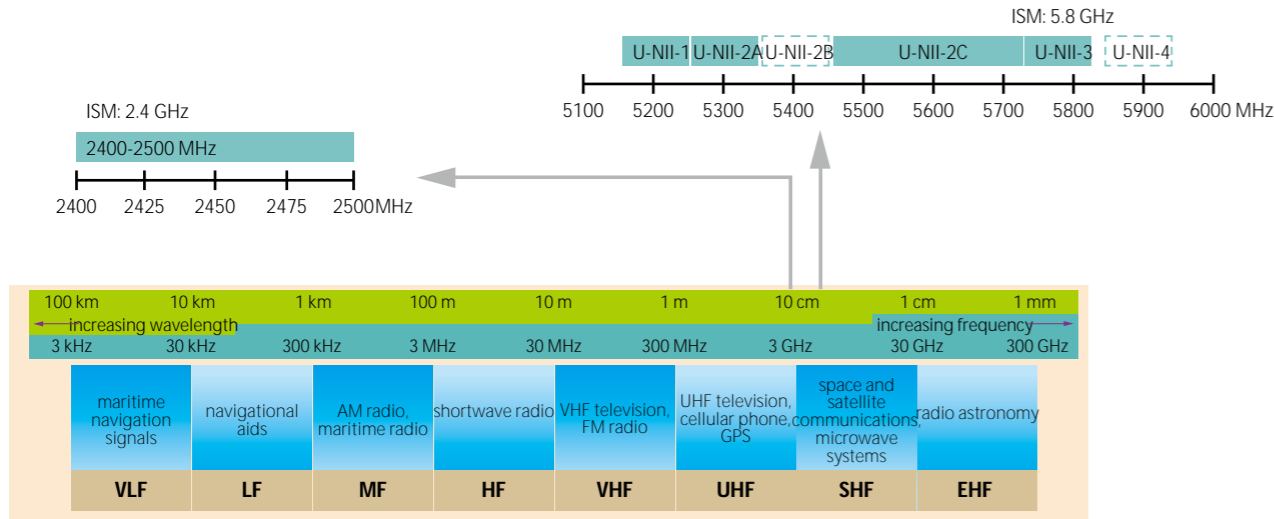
ISM: 5.8 GHz

U-NII-1 U-NII-2A U-NII-2B U-NII-2C U-NII-3 U-NII-4

5100 5200 5300 5400 5500 5600 5700 5800 5900 6000 MHz

ISM: 2.4 GHz

2400-2500 MHz

2400 2425 2450 2475 2500MHz

100 km 10 km 1 km 100 m 10 m 1 m 10 cm 1 cm 1 mm

increasing wavelength

increasing frequency

3 kHz 30 kHz 300 kHz 3 MHz 30 MHz 300 MHz 3 GHz 30 GHz 300 GHz

| maritime navigation signals | navigational aids | AM radio, maritime radio | shortwave radio | VHF television, FM radio | UHF television, cellular phone, GPS | space and satellite communications, microwave systems | radio astronomy |
|---|---|---|---|---|---|---|---|
| VLF | LF | MF | HF | VHF | UHF | SHF | EHF |